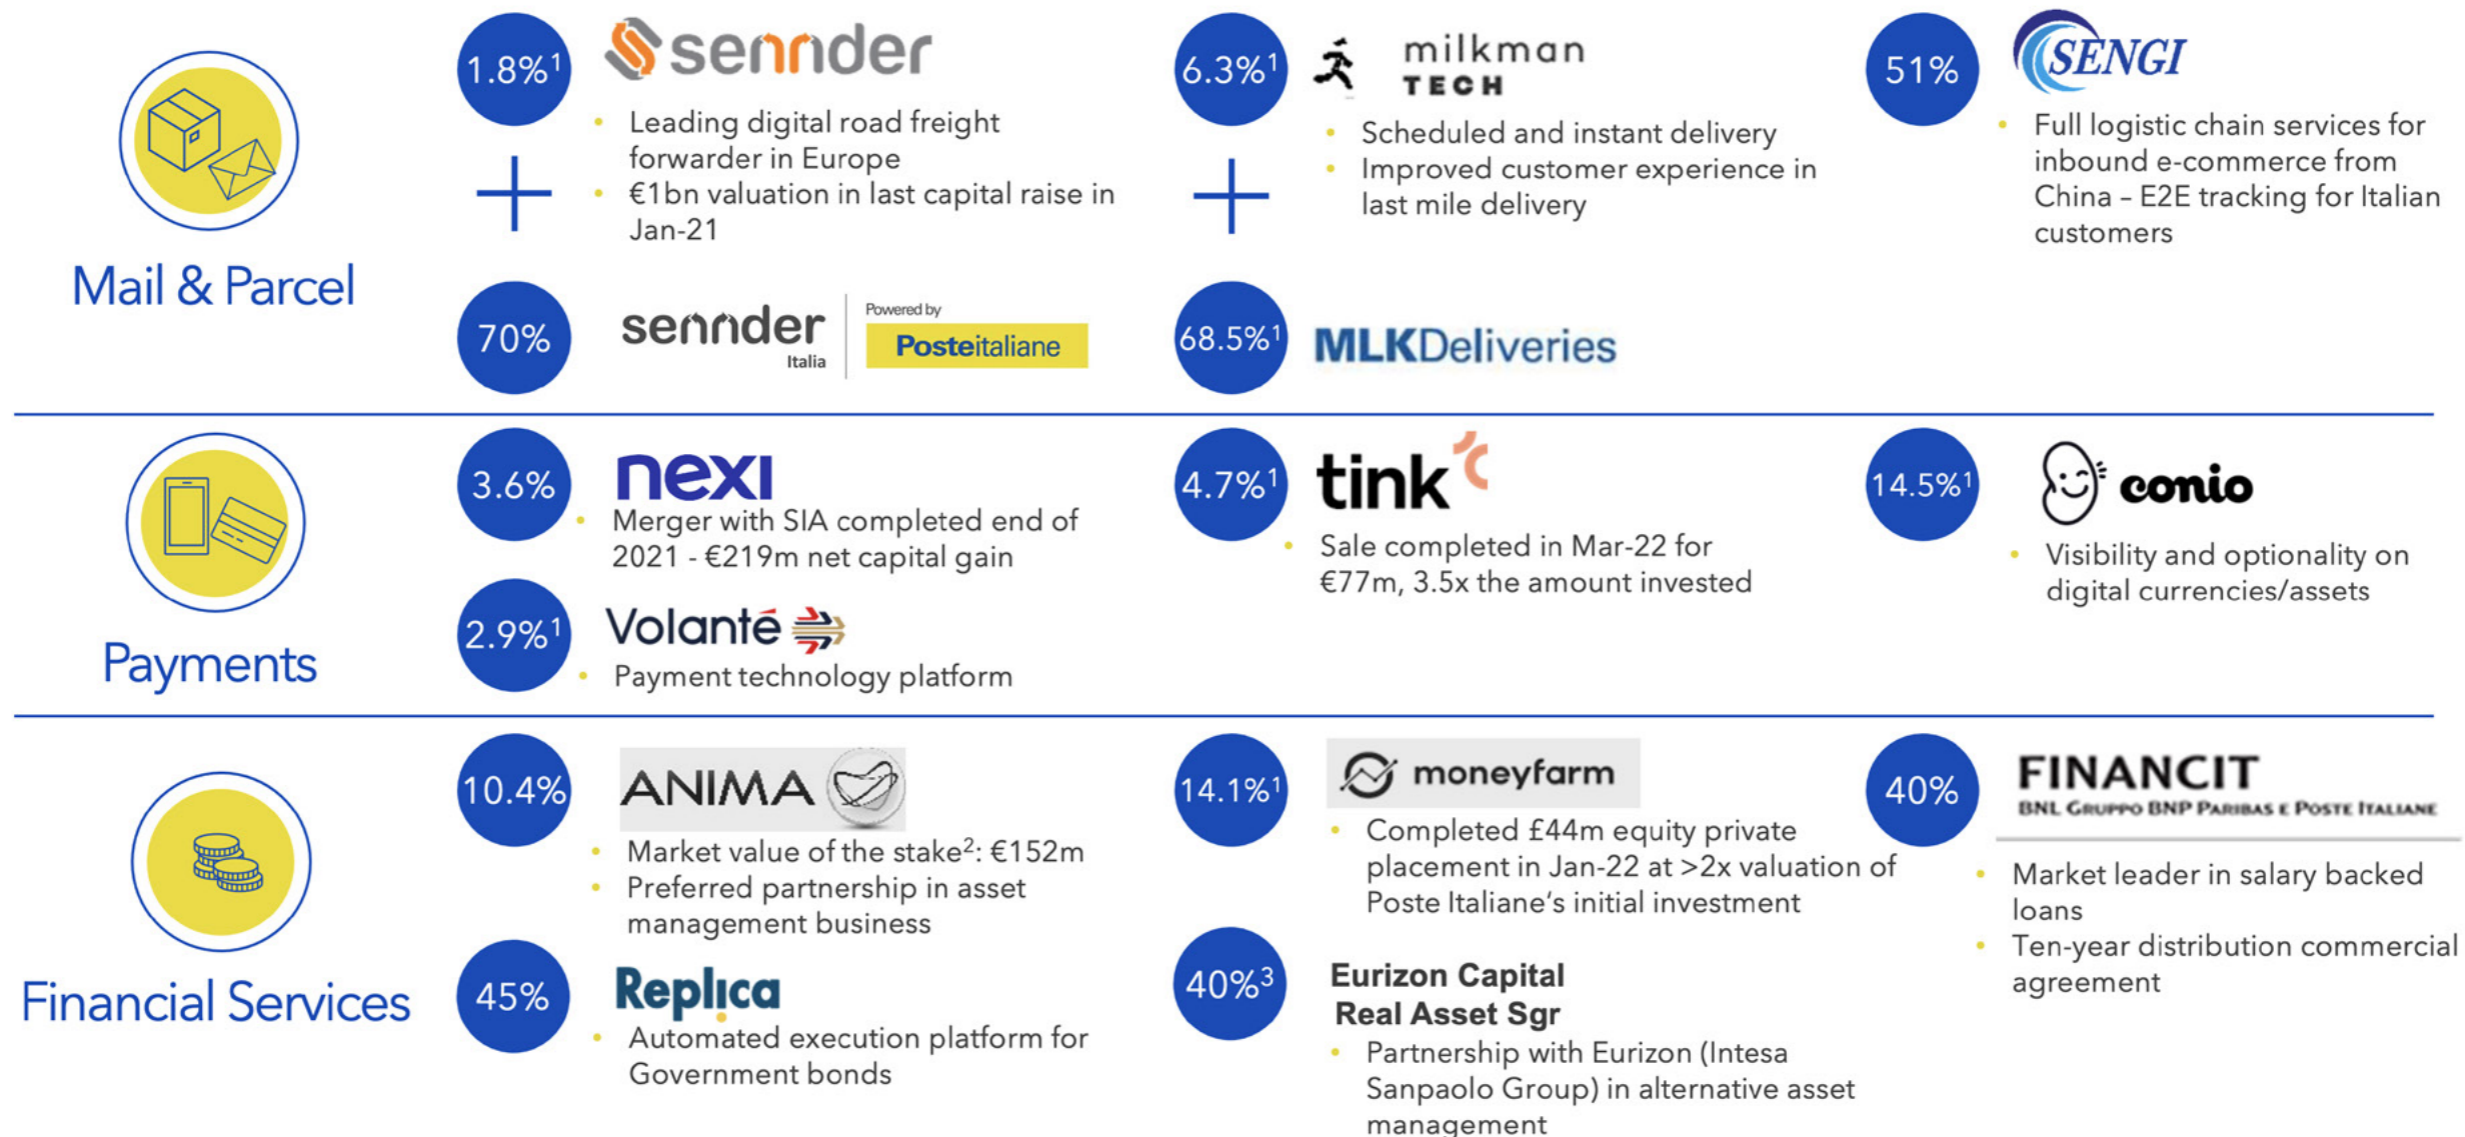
Mail & Parcel

$1.8\%^1$
sennder
- Leading digital road freight forwarder in Europe
- €1bn valuation in last capital raise in Jan-21

+

70%
sennder Italia
Powered by Posteitaliane

$6.3\%^1$
milkman TECH
- Scheduled and instant delivery
- Improved customer experience in last mile delivery

+

$68.5\%^1$
MLKDeliveries

51%
SENGI
- Full logistic chain services for inbound e-commerce from China – E2E tracking for Italian customers

Payments

3.6%
nexi
- Merger with SIA completed end of 2021 - €219m net capital gain

$2.9\%^1$
Volanté
- Payment technology platform

$4.7\%^1$
tink
- Sale completed in Mar-22 for €77m, 3.5x the amount invested

$14.5\%^1$
conio
- Visibility and optionality on digital currencies/assets

Financial Services

10.4%
ANIMA
- Market value of the stake$^2$: €152m
- Preferred partnership in asset management business

45%
Replica
- Automated execution platform for Government bonds

$14.1\%^1$
moneyfarm
- Completed £44m equity private placement in Jan-22 at >2x valuation of Poste Italiane's initial investment

$40\%^3$
Eurizon Capital Real Asset Sgr
- Partnership with Eurizon (Intesa Sanpaolo Group) in alternative asset management

40%
FINANCIT
BNL Gruppo BNP Paribas e Poste Italiane
- Market leader in salary backed loans
- Ten-year distribution commercial agreement